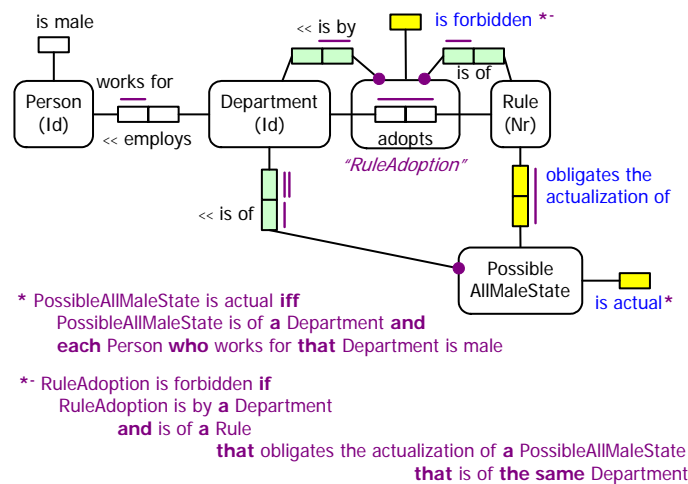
is male

Person (Id)

works for

<< employs

Department (Id)

<< is by

adopts

"RuleAdoption"

is forbidden *-

is of

Rule (Nr)

obligates the actualization of

<< is of

Possible AllMaleState

is actual*

* PossibleAllMaleState is actual **iff**
PossibleAllMaleState is of **a** Department **and**
**each** Person **who** works for **that** Department is male

*- RuleAdoption is forbidden **if**
RuleAdoption is by **a** Department
**and** is of **a** Rule
**that** obligates the actualization of **a** PossibleAllMaleState
**that** is of **the same** Department